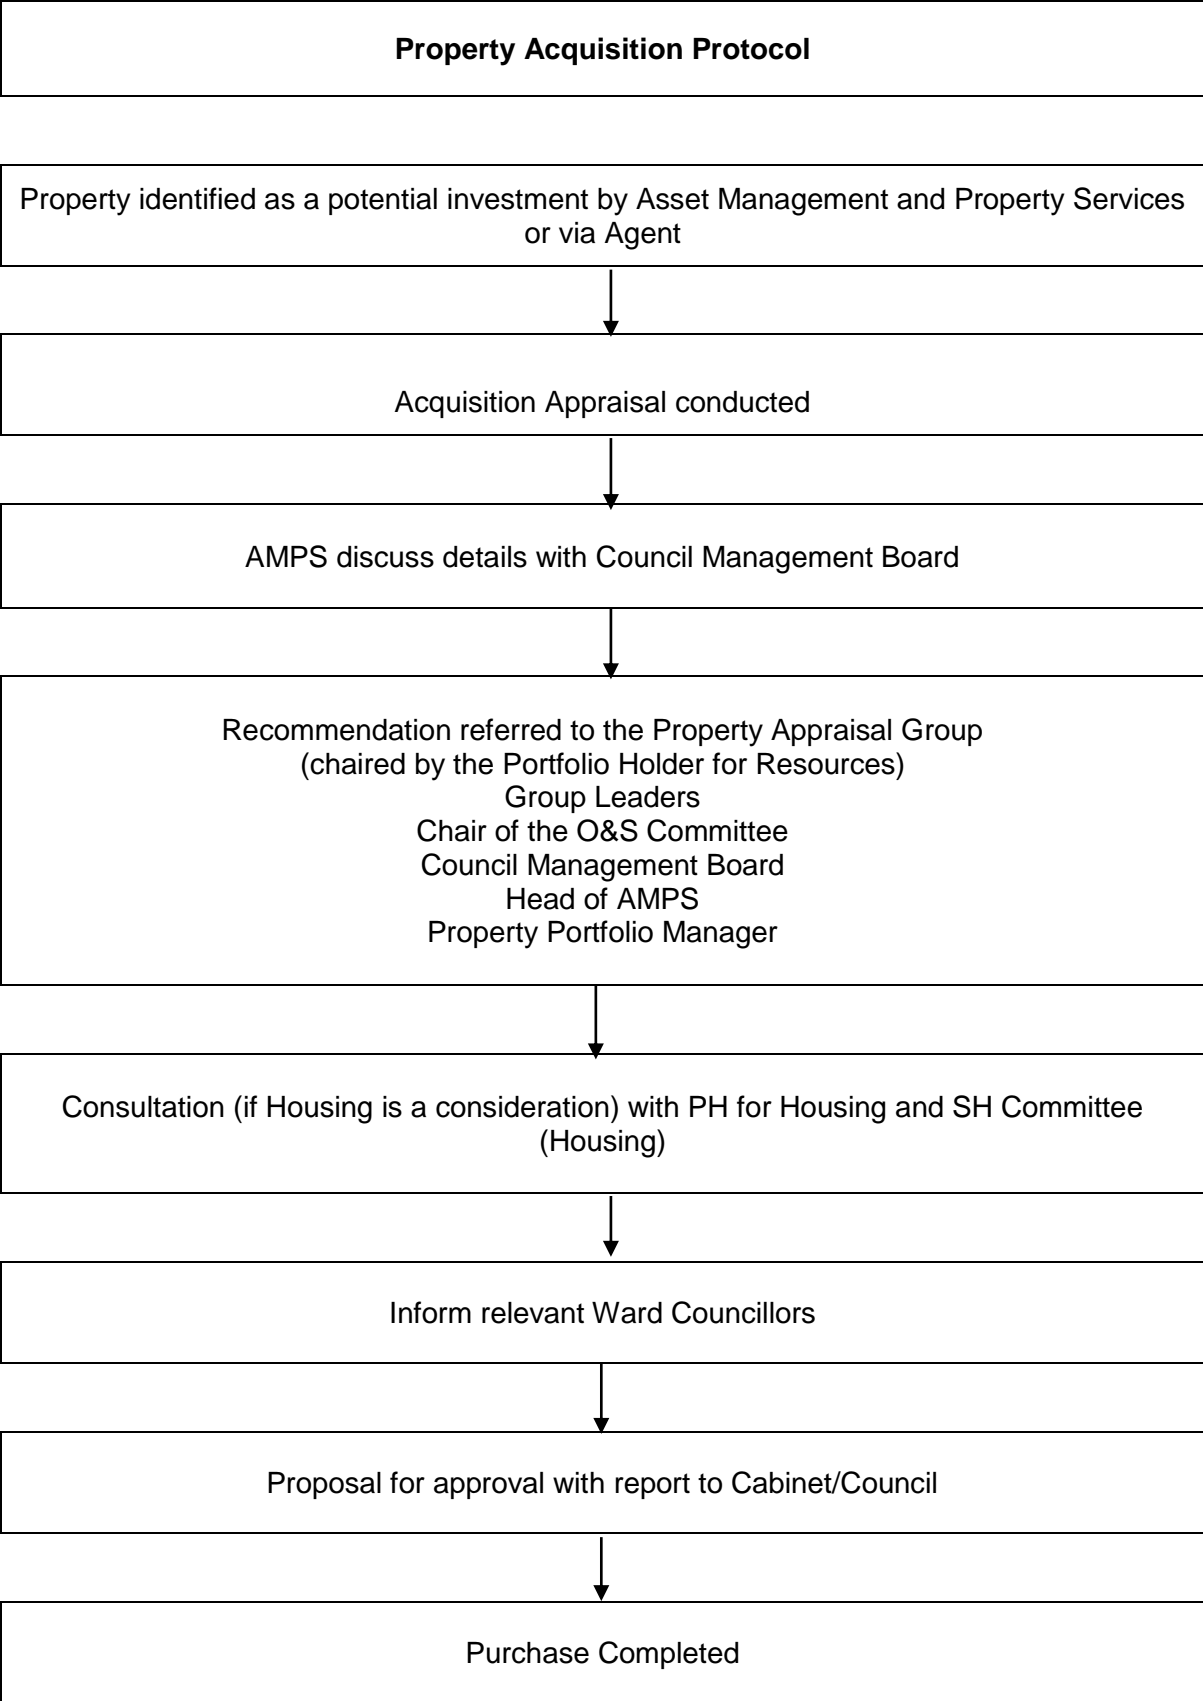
**Property Acquisition Protocol**

Property identified as a potential investment by Asset Management and Property Services or via Agent

Acquisition Appraisal conducted

AMPS discuss details with Council Management Board

Recommendation referred to the Property Appraisal Group
(chaired by the Portfolio Holder for Resources)
Group Leaders
Chair of the O&S Committee
Council Management Board
Head of AMPS
Property Portfolio Manager

Consultation (if Housing is a consideration) with PH for Housing and SH Committee (Housing)

Inform relevant Ward Councillors

Proposal for approval with report to Cabinet/Council

Purchase Completed